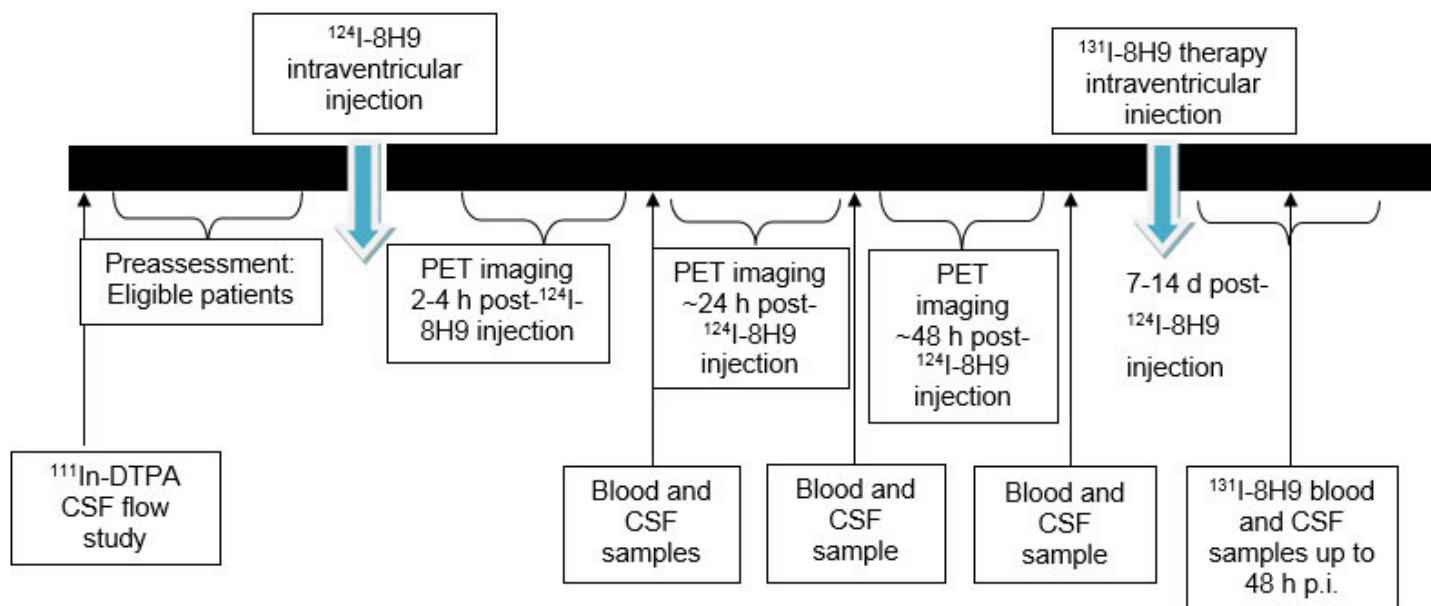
$^{124}$I-8H9 intraventricular injection

$^{131}$I-8H9 therapy intraventricular injection

Preassessment: Eligible patients

PET imaging 2-4 h post-$^{124}$I-8H9 injection

PET imaging ~24 h post-$^{124}$I-8H9 injection

PET imaging ~48 h post-$^{124}$I-8H9 injection

7-14 d post-$^{124}$I-8H9 injection

$^{111}$In-DTPA CSF flow study

Blood and CSF samples

Blood and CSF sample

Blood and CSF sample

$^{131}$I-8H9 blood and CSF samples up to 48 h p.i.